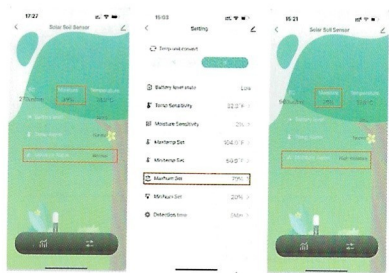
17:27

Solar Soil Sensor

Moisture 47%

Temperature

Battery level

Temp Alarm

Moisture Alarm

15:03

Setting

Temp unit convert

Battery level state Low

Temp Sensitivity 22.2°F

Moisture Sensitivity 2%

MaxTemp Set 104.0°F

MinTemp Set 59.0°F

MaxHum Set 71%

MinHum Set 20%

Detection time

15:21

Solar Soil Sensor

Humidity 71%

Temperature

Battery level

Temp Alarm

Moisture Alarm